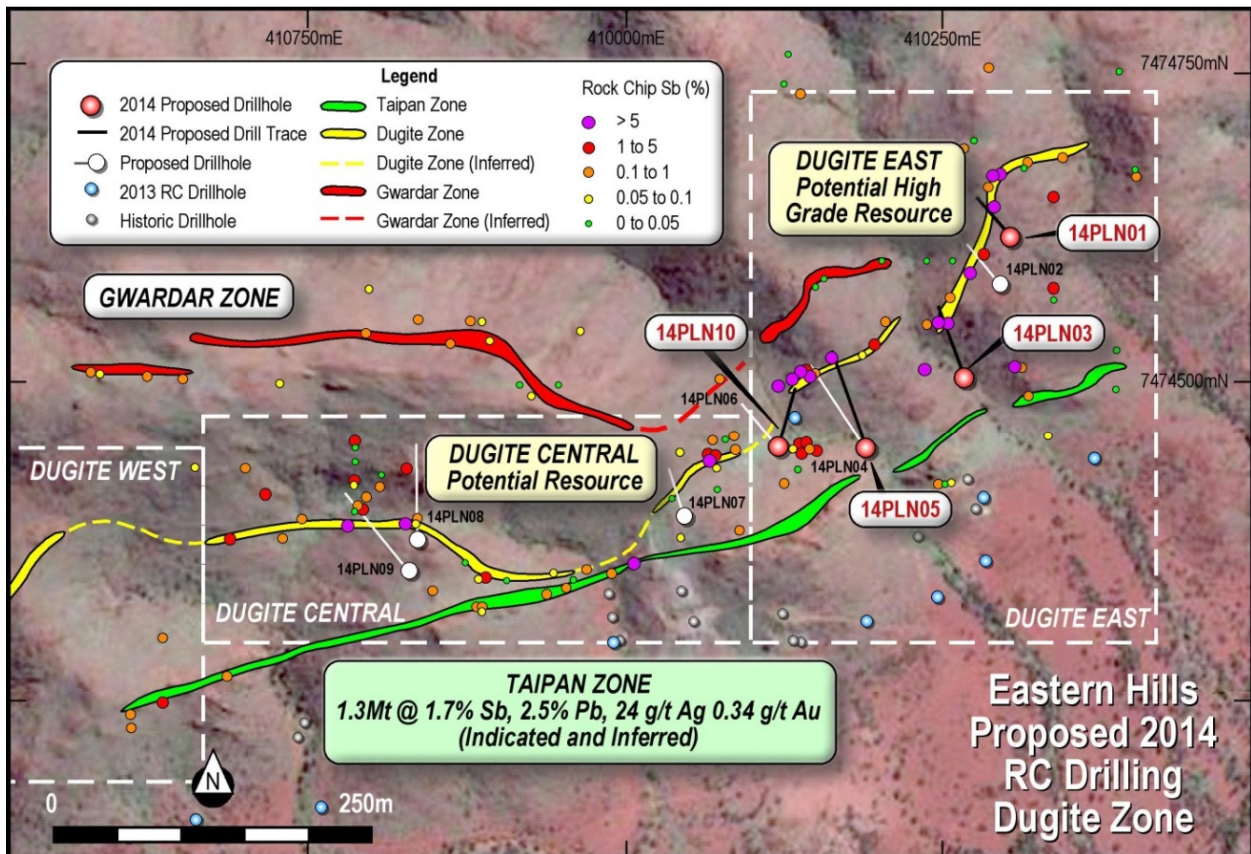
410750mE

410000mE

410250mE

7474750mN

Legend

2014 Proposed Drillhole
2014 Proposed Drill Trace
Proposed Drillhole
2013 RC Drillhole
Historic Drillhole

Taipan Zone
Dugite Zone
Dugite Zone (Inferred)
Gwardar Zone
Gwardar Zone (Inferred)

Rock Chip Sb (%)
> 5
1 to 5
0.1 to 1
0.05 to 0.1
0 to 0.05

DUGITE EAST
Potential High Grade Resource

14PLN01

14PLN02

GWARDAR ZONE

14PLN10

14PLN03

7474500mN

14PLN06

DUGITE WEST

DUGITE CENTRAL
Potential Resource

14PLN04

14PLN07

14PLN05

14PLN08

14PLN09

DUGITE CENTRAL

DUGITE EAST

TAIPAN ZONE
1.3Mt @ 1.7% Sb, 2.5% Pb, 24 g/t Ag 0.34 g/t Au
(Indicated and Inferred)

Eastern Hills
Proposed 2014
RC Drilling
Dugite Zone

N

0

250m